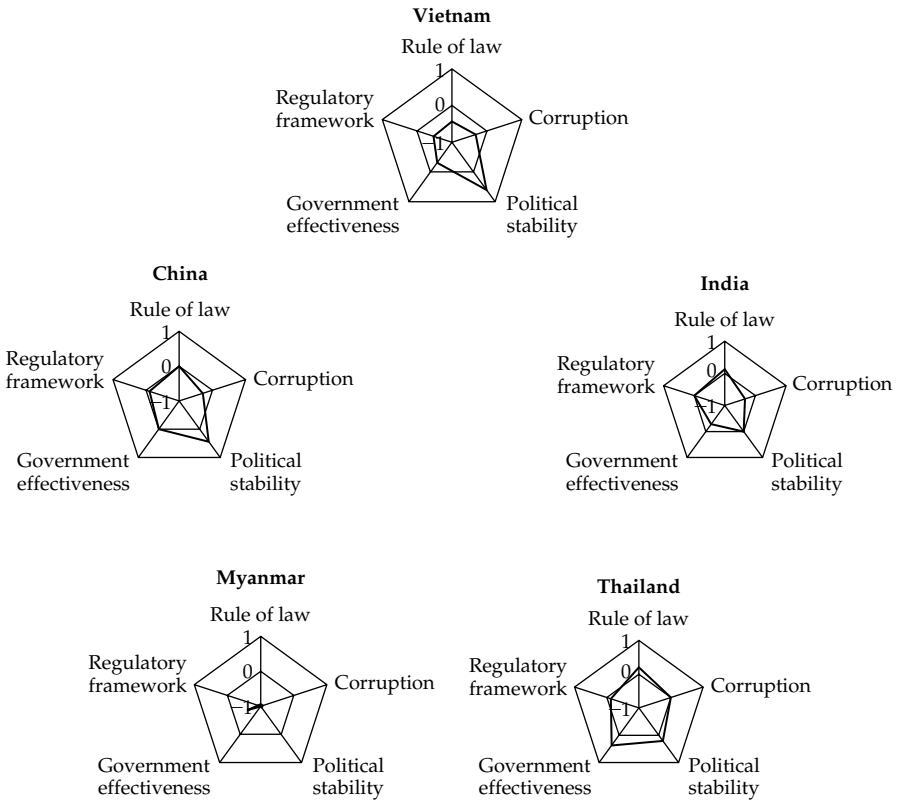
Vietnam
Rule of law
1
0
−1
Regulatory framework
Corruption
Government effectiveness
Political stability

China
Rule of law
1
0
−1
Regulatory framework
Corruption
Government effectiveness
Political stability

India
Rule of law
1
0
−1
Regulatory framework
Corruption
Government effectiveness
Political stability

Myanmar
Rule of law
1
0
−1
Regulatory framework
Corruption
Government effectiveness
Political stability

Thailand
Rule of law
1
0
−1
Regulatory framework
Corruption
Government effectiveness
Political stability